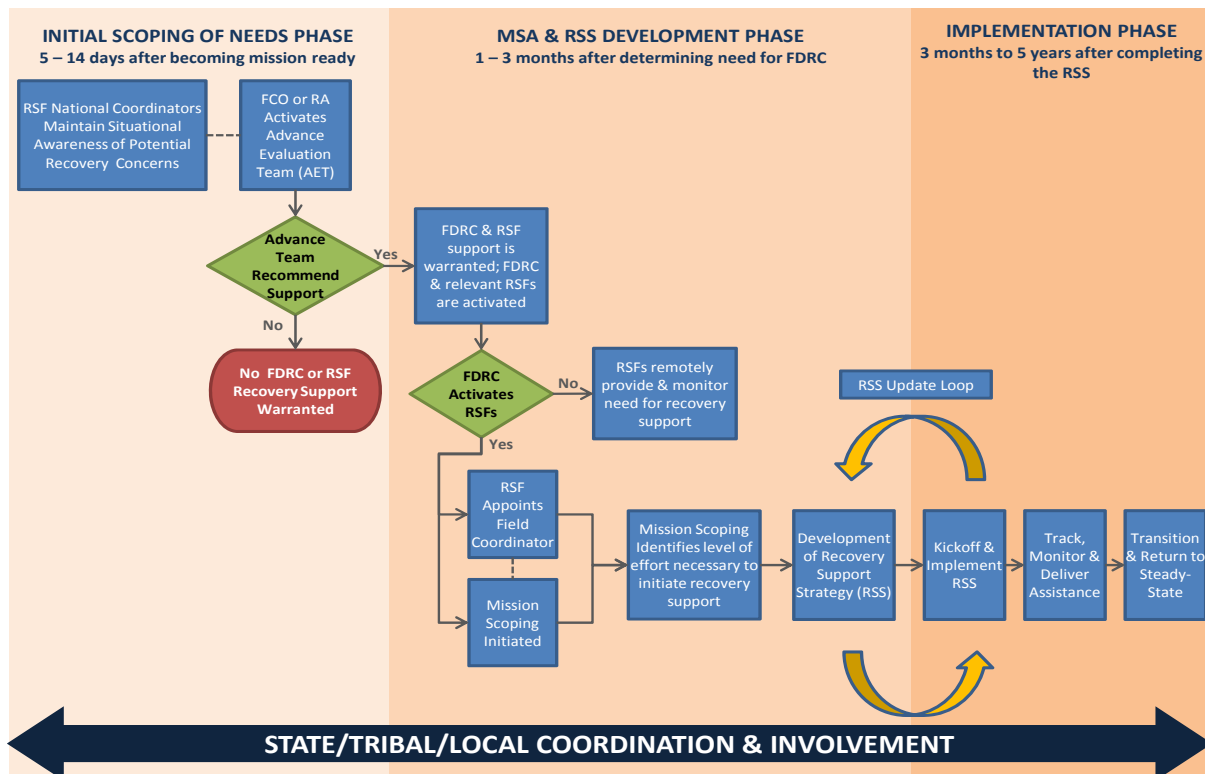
INITIAL SCOPING OF NEEDS PHASE
5 – 14 days after becoming mission ready

MSA & RSS DEVELOPMENT PHASE
1 – 3 months after determining need for FDRC

IMPLEMENTATION PHASE
3 months to 5 years after completing the RSS

RSF National Coordinators Maintain Situational Awareness of Potential Recovery Concerns

FCO or RA Activates Advance Evaluation Team (AET)

Advance Team Recommend Support

Yes

FDRC & RSF support is warranted; FDRC & relevant RSFs are activated

No

No FDRC or RSF Recovery Support Warranted

FDRC Activates RSFs

No

RSFs remotely provide & monitor need for recovery support

Yes

RSS Update Loop

RSF Appoints Field Coordinator

Mission Scoping Initiated

Mission Scoping Identifies level of effort necessary to initiate recovery support

Development of Recovery Support Strategy (RSS)

Kickoff & Implement RSS

Track, Monitor & Deliver Assistance

Transition & Return to Steady-State

STATE/TRIBAL/LOCAL COORDINATION & INVOLVEMENT